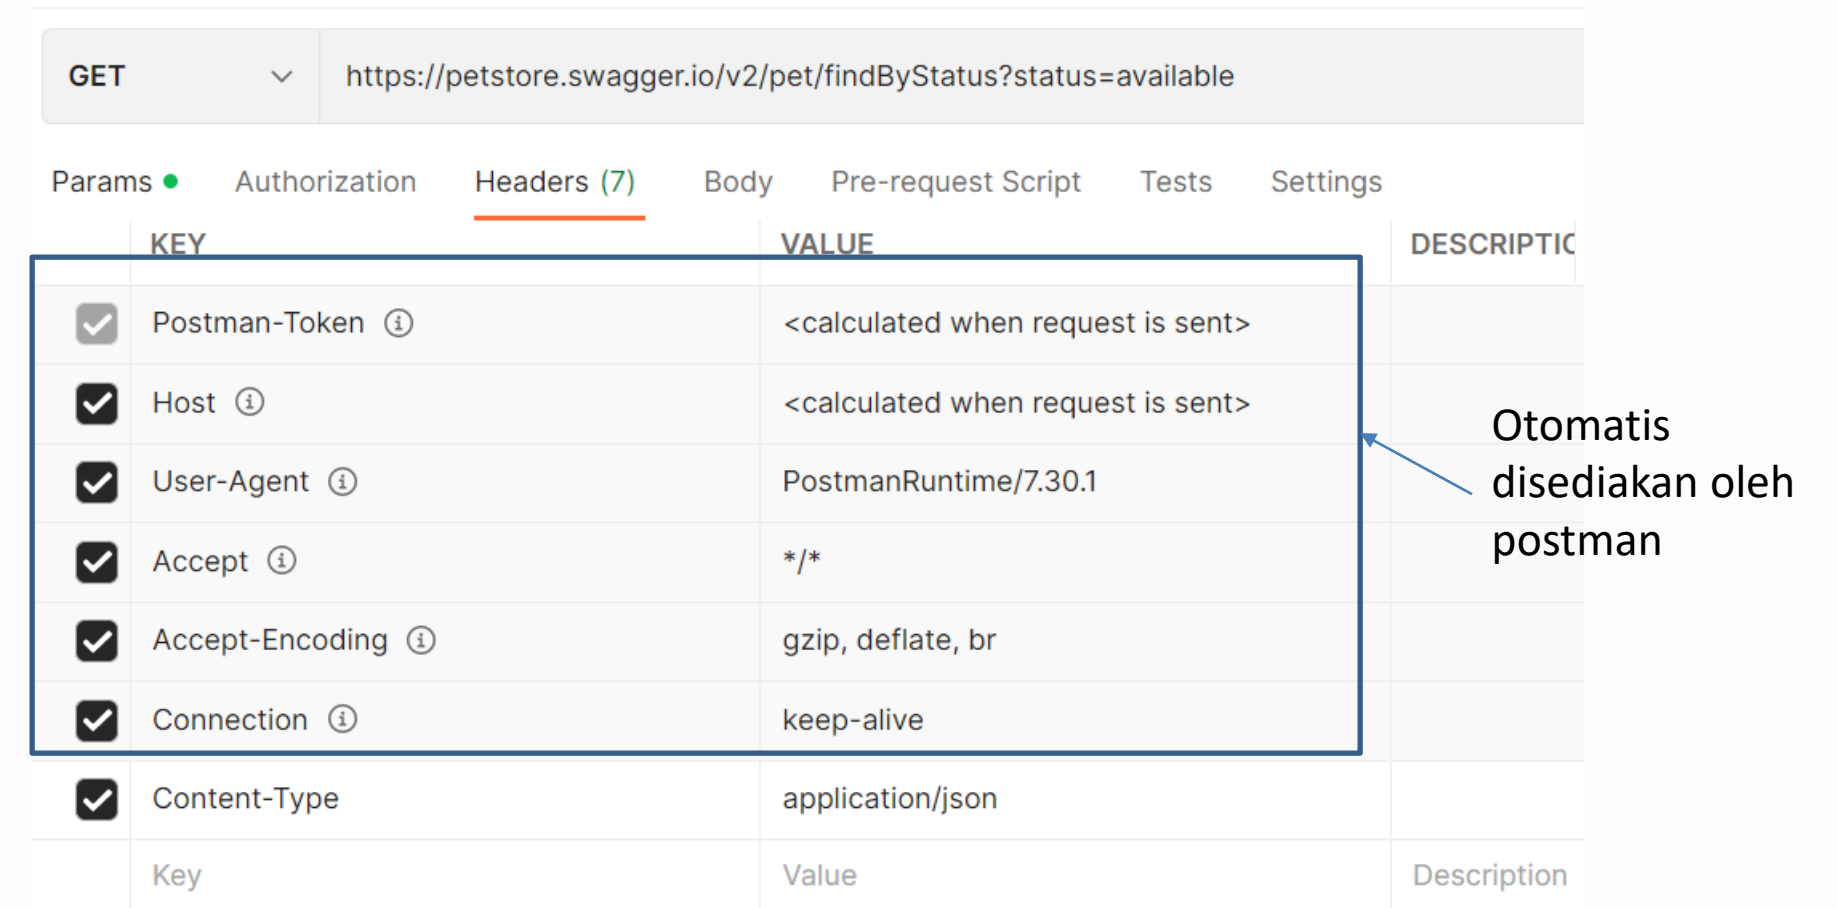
GET https://petstore.swagger.io/v2/pet/findByStatus?status=available

Params Authorization Headers (7) Body Pre-request Script Tests Settings

| | KEY | VALUE | DESCRIPTIC |
|---|---|---|---|
| | Postman-Token | <calculated when request is sent> | |
| | Host | <calculated when request is sent> | |
| | User-Agent | PostmanRuntime/7.30.1 | |
| | Accept | \*/\* | |
| | Accept-Encoding | gzip, deflate, br | |
| | Connection | keep-alive | |
| | Content-Type | application/json | |
| | Key | Value | Description |

Otomatis disediakan oleh postman